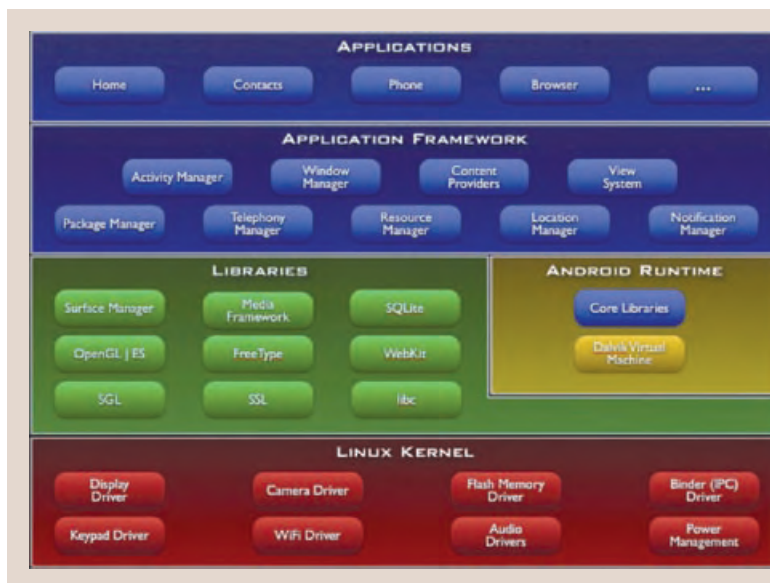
APPLICATIONS

Home Contacts Phone Browser ...

APPLICATION FRAMEWORK

Activity Manager Window Manager Content Providers View System

Package Manager Telephony Manager Resource Manager Location Manager Notification Manager

LIBRARIES

Surface Manager Media Framework SQLite

OpenGL | ES FreeType WebKit

SGL SSL libc

ANDROID RUNTIME

Core Libraries

Dalvik Virtual Machine

LINUX KERNEL

Display Driver Camera Driver Flash Memory Driver Binder (IPC) Driver

Keypad Driver WiFi Driver Audio Drivers Power Management